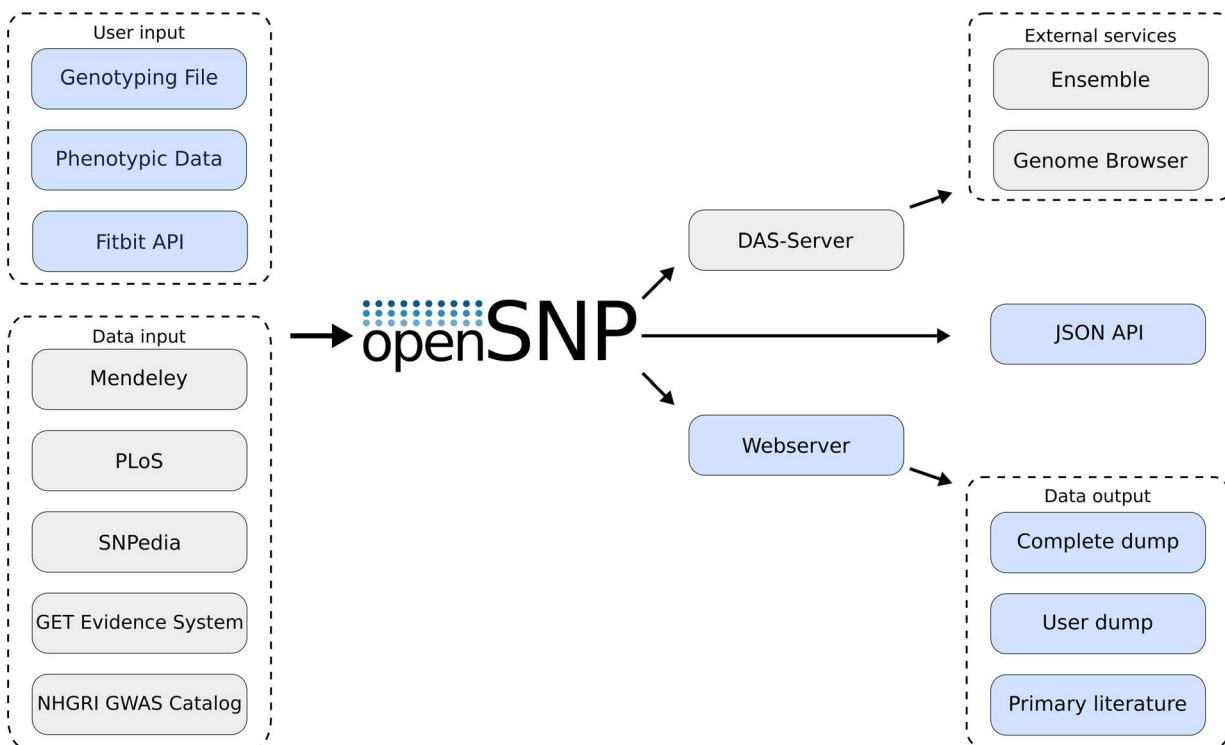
User input

Genotyping File

Phenotypic Data

Fitbit API

Data input

Mendeley

PLoS

SNPedia

GET Evidence System

NHGRI GWAS Catalog

openSNP

DAS-Server

JSON API

Webserver

External services

Ensemble

Genome Browser

Data output

Complete dump

User dump

Primary literature